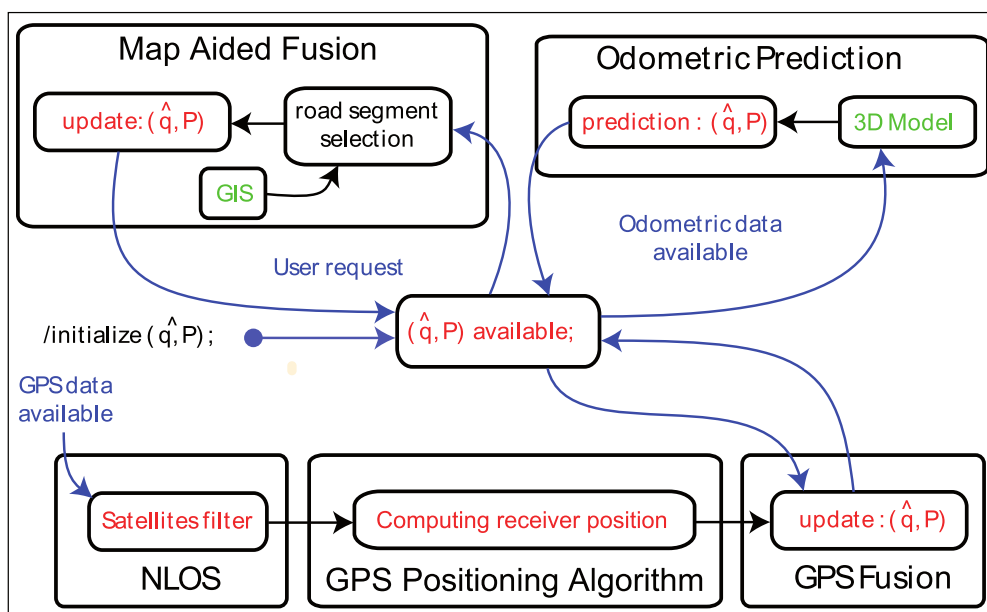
Map Aided Fusion

update: $(\hat{q}, P)$

road segment selection

GIS

Odometric Prediction

prediction : $(\hat{q}, P)$

3D Model

Odometric data available

User request

/initialize $(\hat{q}, P)$ ;

$(\hat{q}, P)$ available;

GPS data available

Satellites filter

NLOS

Computing receiver position

GPS Positioning Algorithm

update : $(\hat{q}, P)$

GPS Fusion